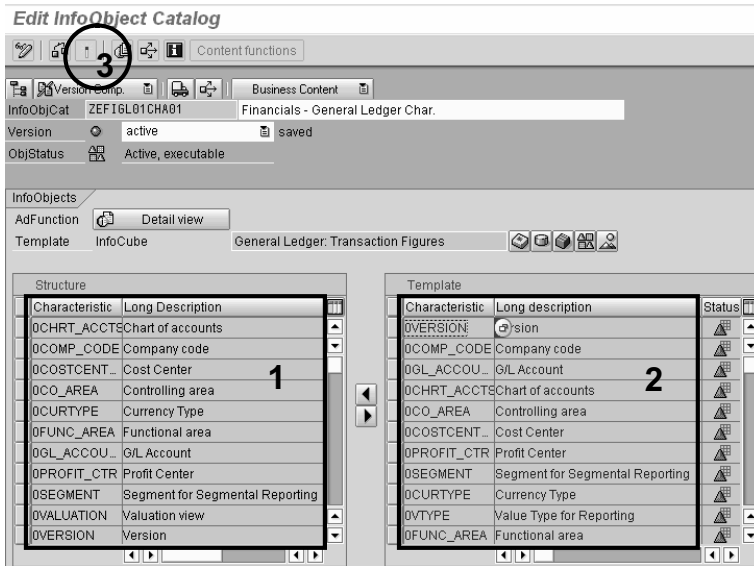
Edit InfoObject Catalog

Content functions

3

Version Comp.

Business Content

InfoObjCat ZEFIGL01CHA01 Financials - General Ledger Char.

Version active saved

ObjStatus Active, executable

InfoObjects

AdFunction Detail view

Template InfoCube General Ledger: Transaction Figures

Structure

| Characteristic | Long Description |
|---|---|
| 0CHRT_ACCTS | Chart of accounts |
| 0COMP_CODE | Company code |
| 0COSTCENT... | Cost Center |
| 0CO_AREA | Controlling area |
| 0CURTYPE | Currency Type |
| 0FUNC_AREA | Functional area |
| 0GL_ACCOU... | G/L Account |
| 0PROFIT_CTR | Profit Center |
| 0SEGMENT | Segment for Segmental Reporting |
| 0VALUATION | Valuation view |
| 0VERSION | Version |

1

Template

| Characteristic | Long description | Status |
|---|---|---|
| 0VERSION | Version | |
| 0COMP_CODE | Company code | |
| 0GL_ACCOU... | G/L Account | |
| 0CHRT_ACCTS | Chart of accounts | |
| 0CO_AREA | Controlling area | |
| 0COSTCENT... | Cost Center | |
| 0PROFIT_CTR | Profit Center | |
| 0SEGMENT | Segment for Segmental Reporting | |
| 0CURTYPE | Currency Type | |
| 0VTYPE | Value Type for Reporting | |
| 0FUNC_AREA | Functional area | |

2